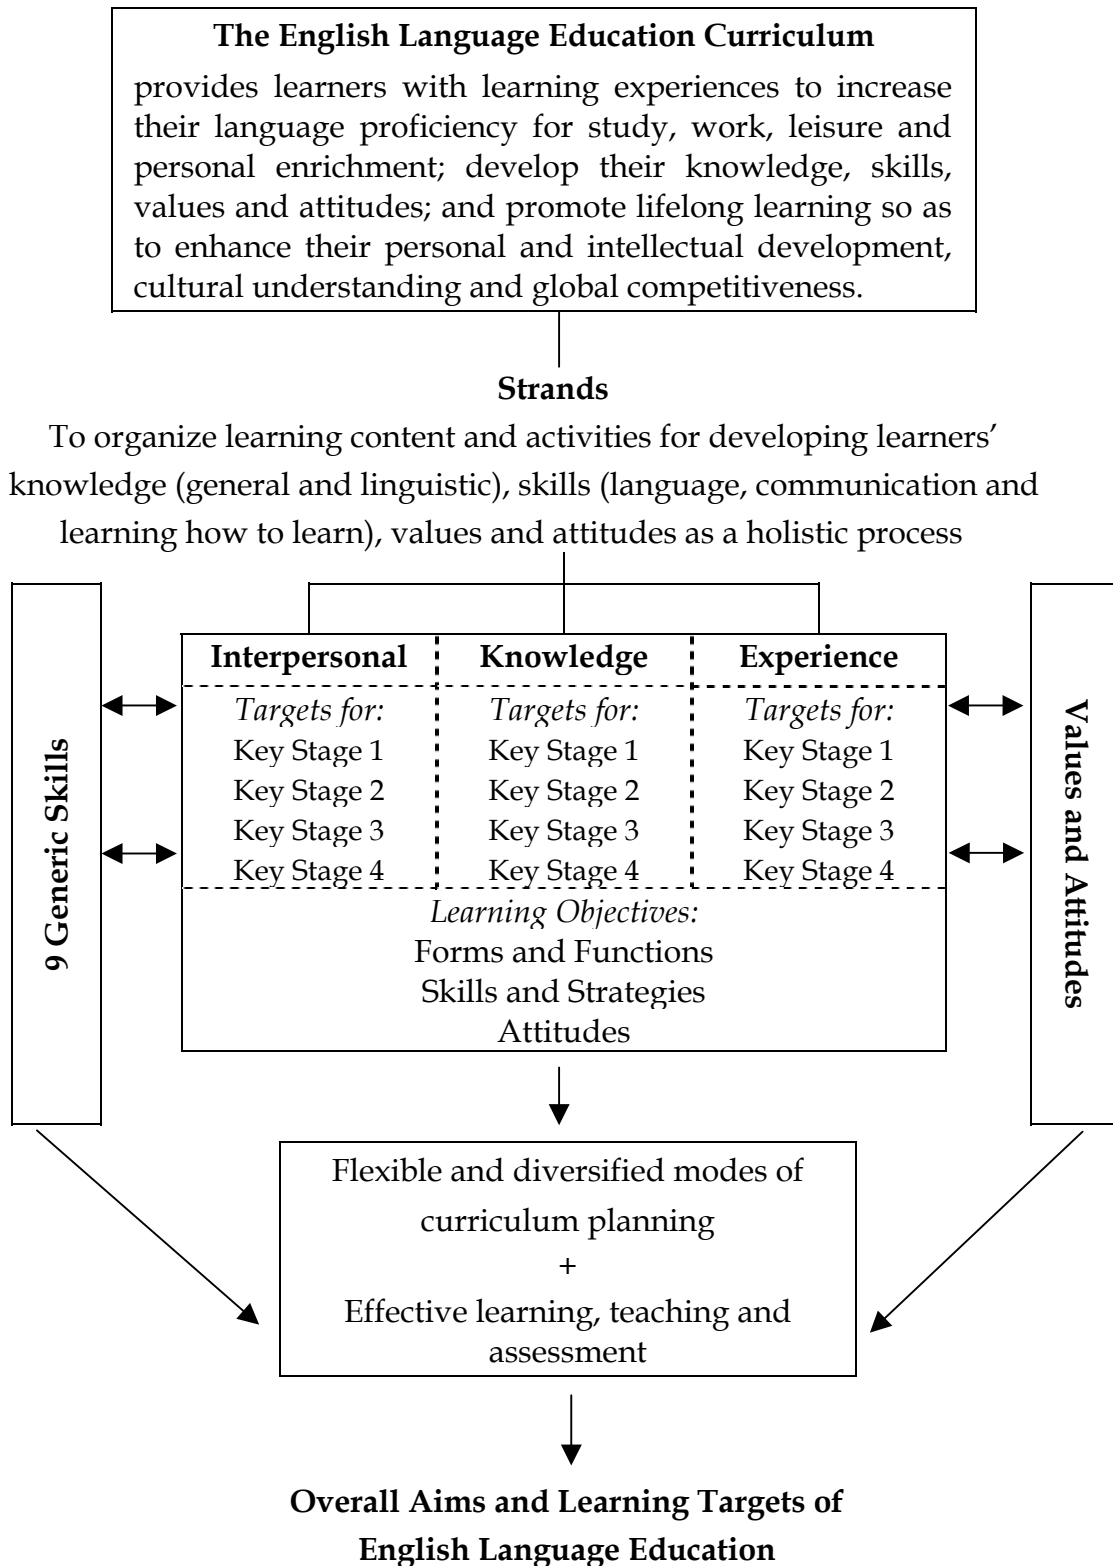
**The English Language Education Curriculum**

provides learners with learning experiences to increase their language proficiency for study, work, leisure and personal enrichment; develop their knowledge, skills, values and attitudes; and promote lifelong learning so as to enhance their personal and intellectual development, cultural understanding and global competitiveness.

**Strands**

To organize learning content and activities for developing learners' knowledge (general and linguistic), skills (language, communication and learning how to learn), values and attitudes as a holistic process

**9 Generic Skills**

| **Interpersonal** | **Knowledge** | **Experience** |
|---|---|---|
| *Targets for:* Key Stage 1 Key Stage 2 Key Stage 3 Key Stage 4 | *Targets for:* Key Stage 1 Key Stage 2 Key Stage 3 Key Stage 4 | *Targets for:* Key Stage 1 Key Stage 2 Key Stage 3 Key Stage 4 |

*Learning Objectives:*
Forms and Functions
Skills and Strategies
Attitudes

**Values and Attitudes**

Flexible and diversified modes of curriculum planning
+
Effective learning, teaching and assessment

**Overall Aims and Learning Targets of English Language Education**